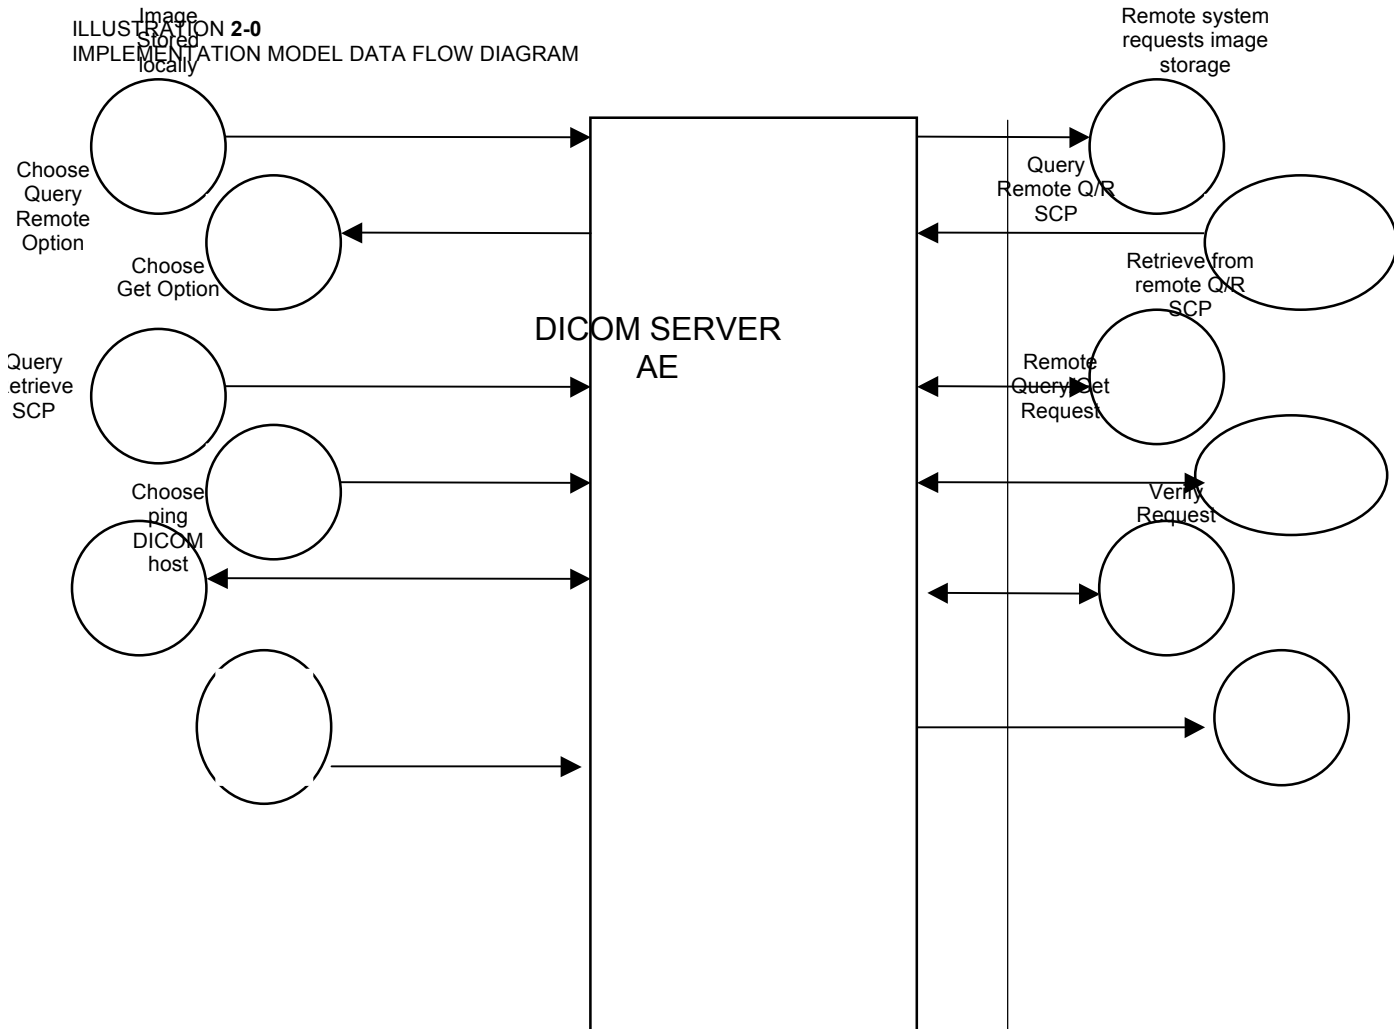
ILLUSTRATION 2-0
IMPLEMENTATION MODEL DATA FLOW DIAGRAM

Image Stored locally

Choose Query Remote Option

Choose Get Option

Query etrieve SCP

Choose ping DICOM host

DICOM SERVER AE

Remote system requests image storage

Query Remote Q/R SCP

Retrieve from remote Q/R SCP

Remote Query/Get Request

Verify Request